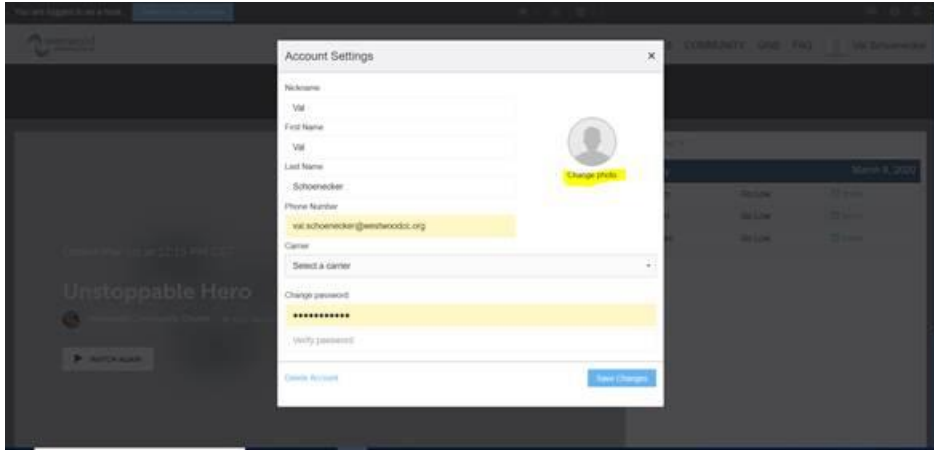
You are logged in as a host

COMMUNITY GIVE FAQ Val Schoenecker

Account Settings
×
Nickname
Val
First Name
Val
Last Name
Schoenecker
Change photo
Phone Number
val.schoenecker@westwoodcc.org
Carrier
Select a carrier
Change password
••••••••••••
Verify password
Delete Account
Save Changes

March 8, 2020

Unstoppable Hero

WATCH AGAIN